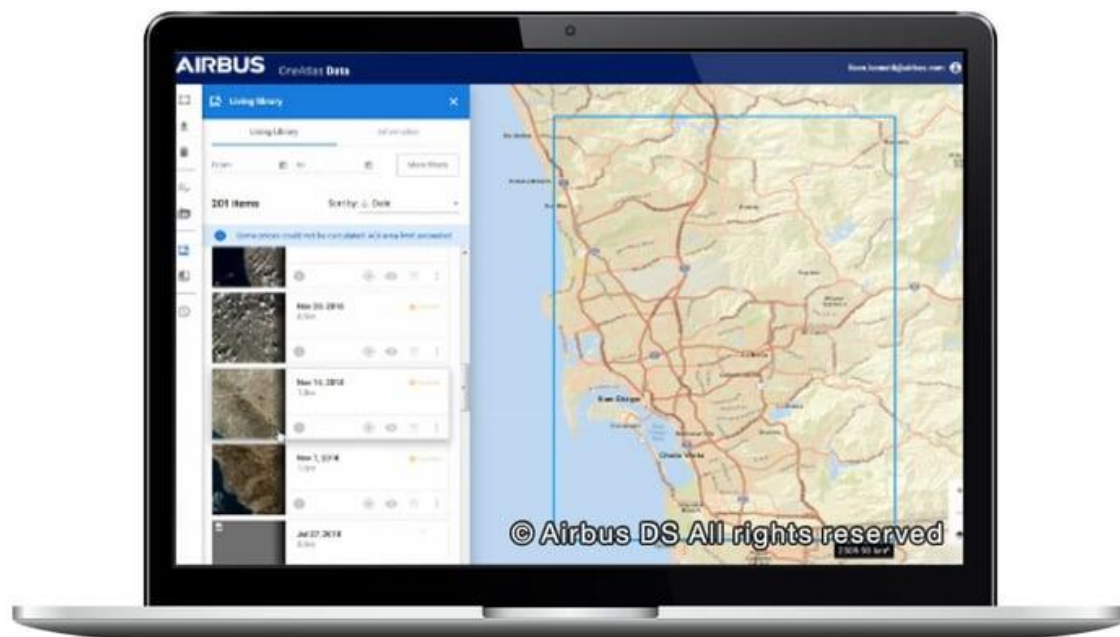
AIRBUS OneAtlas Data

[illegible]@airbus.com

Living library

Living Library

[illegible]

From

To

More filters

201 items

Sort by: Date

Some prices could not be calculated: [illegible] limit exceeded

Nov 20, 2018

Nov 14, 2018

Nov 7, 2018

Jul 27, 2018

San Diego

Chula Vista

© Airbus DS All rights reserved

2308.90 km²